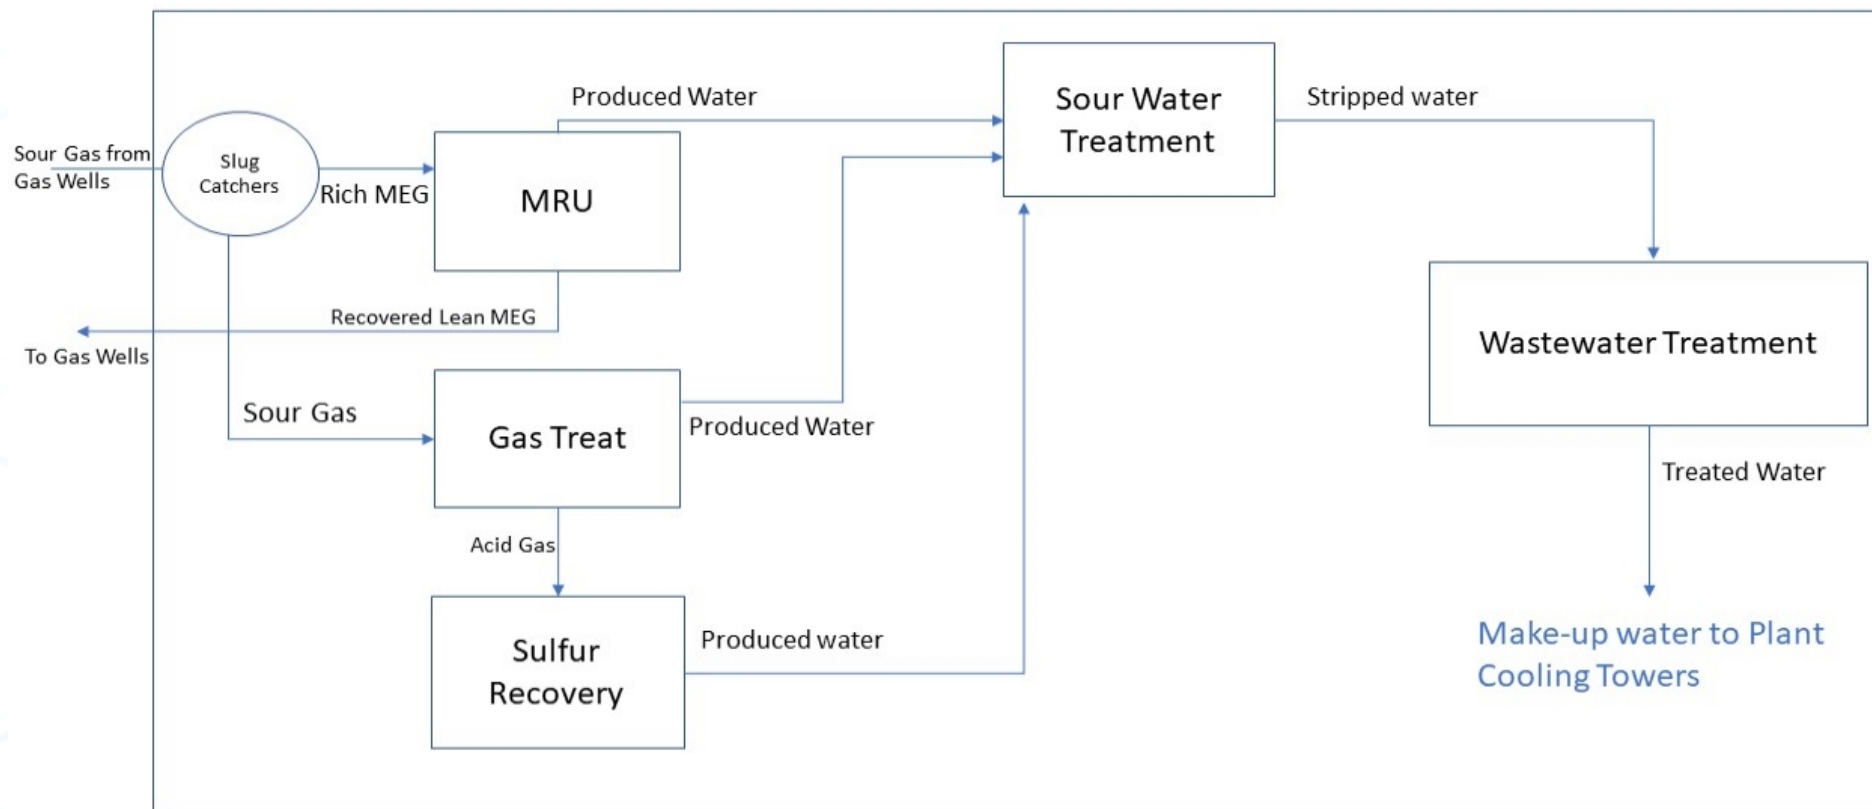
Sour Gas from Gas Wells

Slug Catchers

Rich MEG

MRU

Produced Water

Sour Water Treatment

Stripped water

Recovered Lean MEG

To Gas Wells

Sour Gas

Gas Treat

Produced Water

Wastewater Treatment

Treated Water

Acid Gas

Sulfur Recovery

Produced water

Make-up water to Plant Cooling Towers